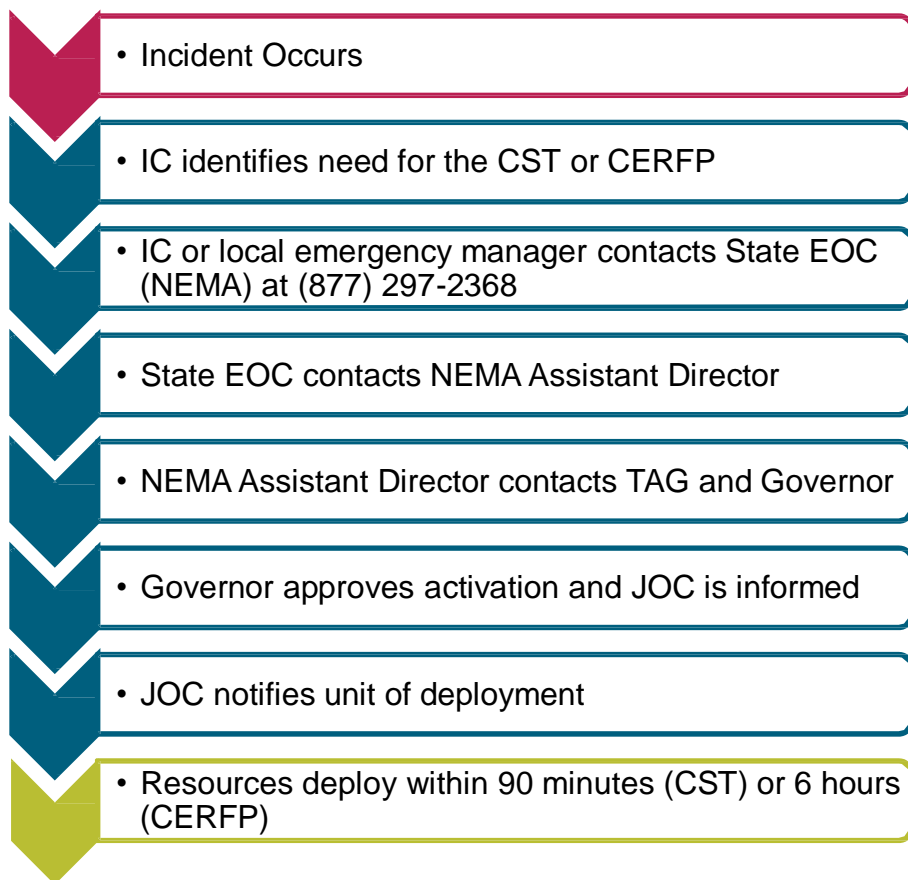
• Incident Occurs

• IC identifies need for the CST or CERFP

• IC or local emergency manager contacts State EOC (NEMA) at (877) 297-2368

• State EOC contacts NEMA Assistant Director

• NEMA Assistant Director contacts TAG and Governor

• Governor approves activation and JOC is informed

• JOC notifies unit of deployment

• Resources deploy within 90 minutes (CST) or 6 hours (CERFP)